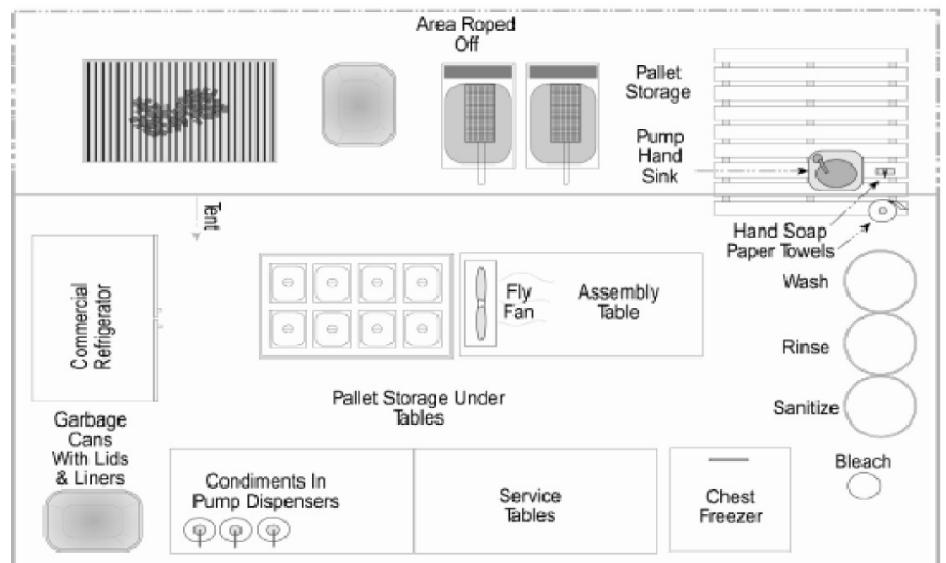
Area Roped Off

Pallet Storage

Pump Hand Sink

Tent

Hand Soap
Paper Towels

Commercial Refrigerator

Fly Fan

Assembly Table

Wash

Rinse

Sanitize

Pallet Storage Under Tables

Garbage Cans With Lids & Liners

Condiments In Pump Dispensers

Service Tables

Chest Freezer

Bleach